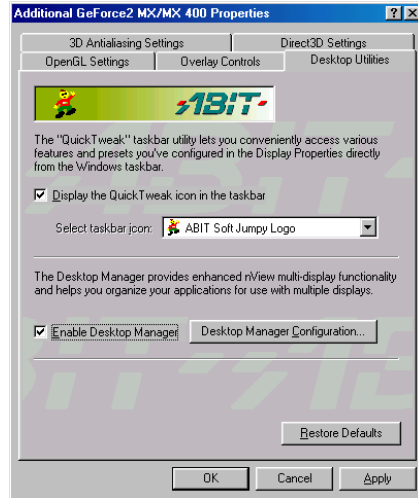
Additional GeForce2 MX/MX 400 Properties

?

X

3D Antialiasing Settings

Direct3D Settings

OpenGL Settings

Overlay Controls

Desktop Utilities

ABIT

The "QuickTweak" taskbar utility lets you conveniently access various features and presets you've configured in the Display Properties directly from the Windows taskbar.

Display the QuickTweak icon in the taskbar

Select taskbar icon:

ABIT Soft Jumpy Logo

The Desktop Manager provides enhanced nView multi-display functionality and helps you organize your applications for use with multiple displays.

Enable Desktop Manager

Desktop Manager Configuration...

Restore Defaults

OK

Cancel

Apply